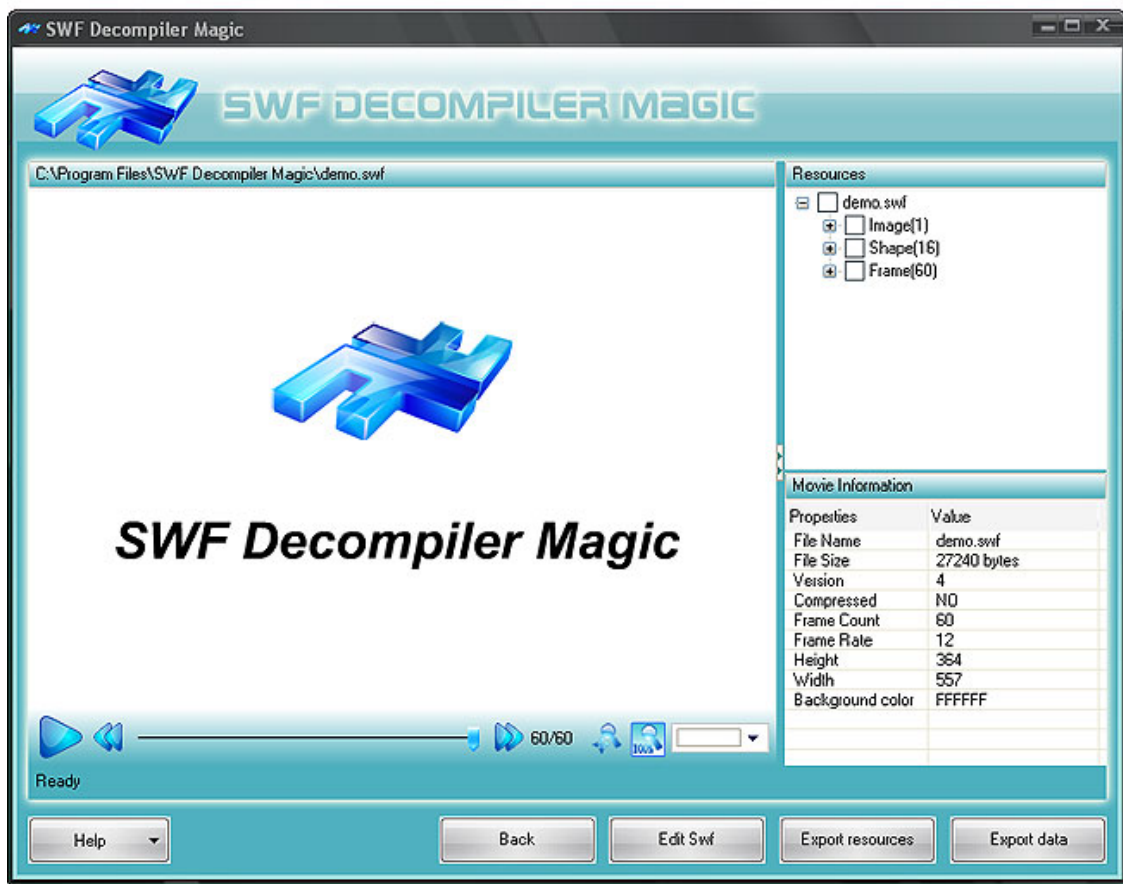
SWF Decompiler Magic

SWF DECOMPILER MAGIC

C:\Program Files\SWF Decompiler Magic\demo.swf

SWF Decompiler Magic

60/60

Ready

Resources

demo.swf
Image(1)
Shape(16)
Frame(60)

Movie Information

| Properties | Value |
|---|---|
| File Name | demo.swf |
| File Size | 27240 bytes |
| Version | 4 |
| Compressed | NO |
| Frame Count | 60 |
| Frame Rate | 12 |
| Height | 364 |
| Width | 557 |
| Background color | FFFFFF |

Help

Back

Edit Swf

Export resources

Export data